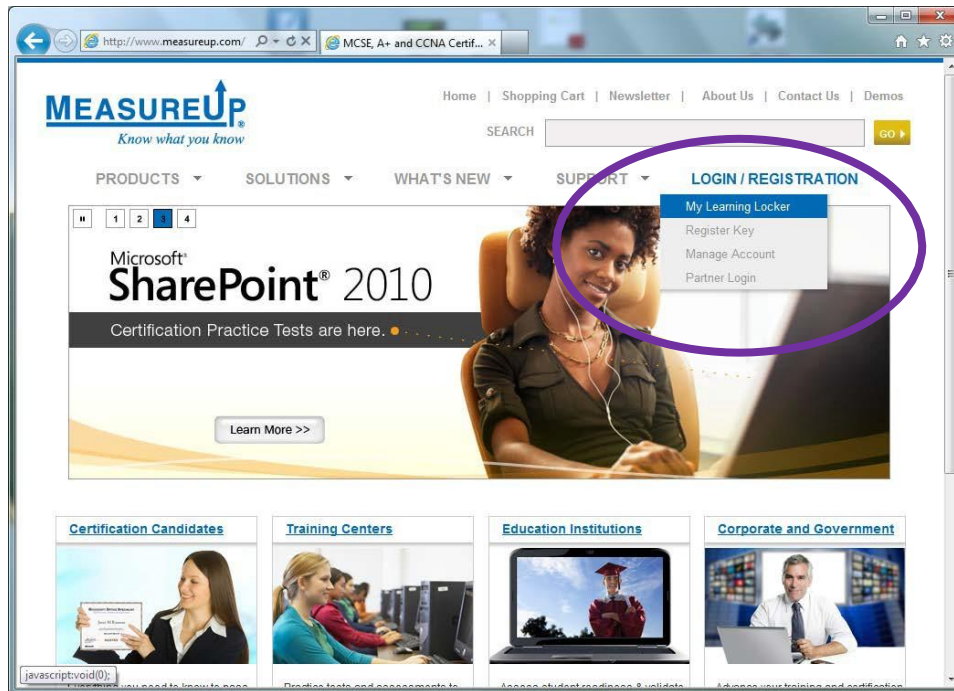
http://www.measureup.com/
MCSE, A+ and CCNA Certif...

MEASUREUP
Know what you know

Home | Shopping Cart | Newsletter | About Us | Contact Us | Demos

SEARCH
GO

PRODUCTS
SOLUTIONS
WHAT'S NEW
SUPPORT
LOGIN / REGISTRATION

My Learning Locker
Register Key
Manage Account
Partner Login

1 2 3 4

Microsoft
SharePoint® 2010
Certification Practice Tests are here.

Learn More >>

Certification Candidates
Training Centers
Education Institutions
Corporate and Government

javascript:void(0);
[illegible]
Practice tests and assessments to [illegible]
Assess student readiness & validate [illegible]
Advance your training and certification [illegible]